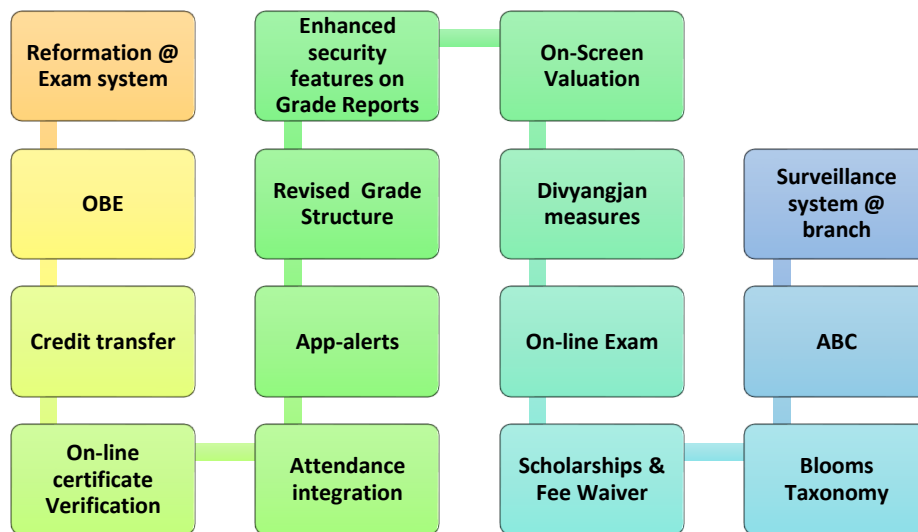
Reformation @ Exam system

OBE

Credit transfer

On-line certificate Verification

Attendance integration

App-alerts

Revised Grade Structure

Enhanced security features on Grade Reports

On-Screen Valuation

Divyangjan measures

On-line Exam

Scholarships & Fee Waiver

Blooms Taxonomy

ABC

Surveillance system @ branch